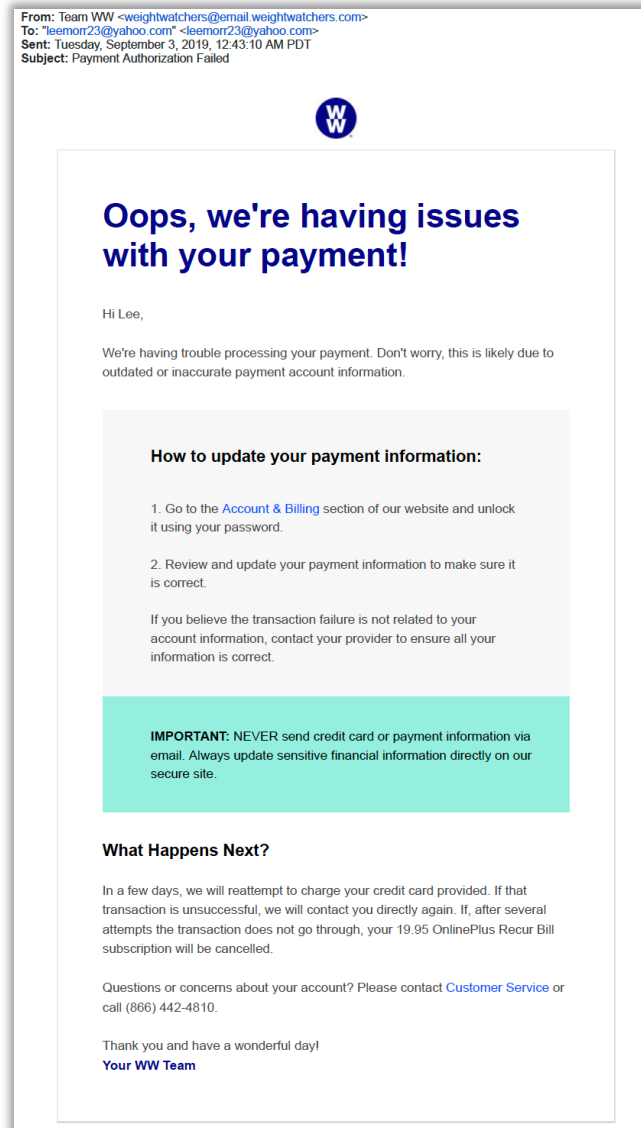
**From:** Team WW <weightwatchers@email.weightwatchers.com>
**To:** "leemorr23@yahoo.com" <leemorr23@yahoo.com>
**Sent:** Tuesday, September 3, 2019, 12:43:10 AM PDT
**Subject:** Payment Authorization Failed

WW

Oops, we're having issues with your payment!

Hi Lee,

We're having trouble processing your payment. Don't worry, this is likely due to outdated or inaccurate payment account information.

How to update your payment information:

1. Go to the Account & Billing section of our website and unlock it using your password.

2. Review and update your payment information to make sure it is correct.

If you believe the transaction failure is not related to your account information, contact your provider to ensure all your information is correct.

**IMPORTANT:** NEVER send credit card or payment information via email. Always update sensitive financial information directly on our secure site.

What Happens Next?

In a few days, we will reattempt to charge your credit card provided. If that transaction is unsuccessful, we will contact you directly again. If, after several attempts the transaction does not go through, your 19.95 OnlinePlus Recur Bill subscription will be cancelled.

Questions or concerns about your account? Please contact Customer Service or call (866) 442-4810.

Thank you and have a wonderful day!
Your WW Team